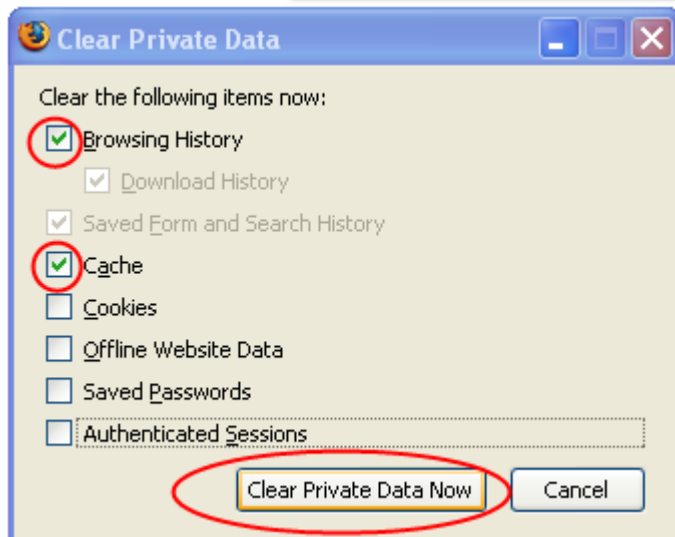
Clear Private Data

Clear the following items now:

Browsing History

Download History

Saved Form and Search History

Cache

Cookies

Offline Website Data

Saved Passwords

Authenticated Sessions

Clear Private Data Now

Cancel